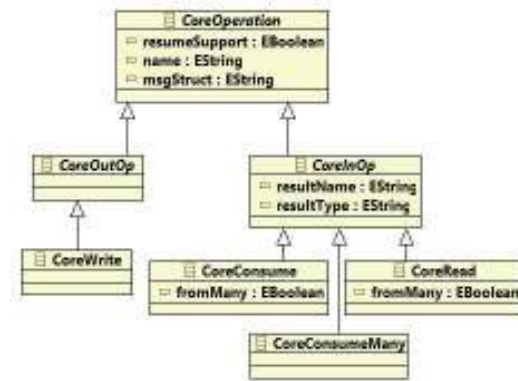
CoreOperation
resumeSupport : EBoolean
name : EString
msgStruct : EString

CoreOutOp

CoreWrite

CoreInOp
resultName : EString
resultType : EString

CoreConsume
fromMany : EBoolean

CoreRead
fromMany : EBoolean

CoreConsumeMany